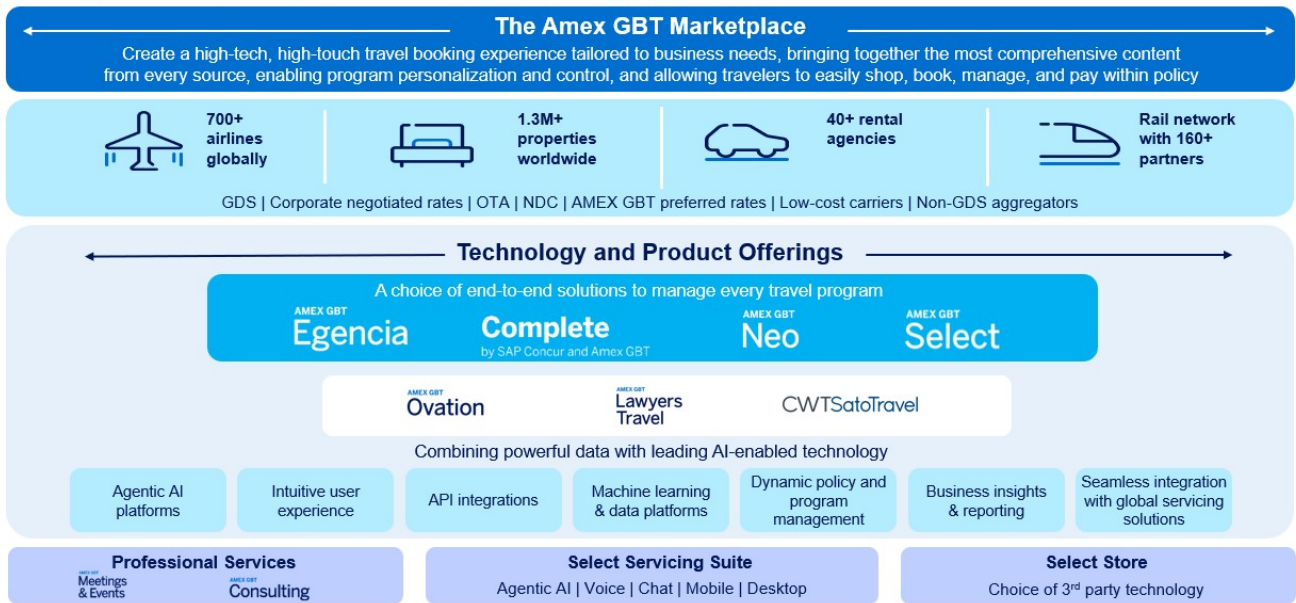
The Amex GBT Marketplace

Create a high-tech, high-touch travel booking experience tailored to business needs, bringing together the most comprehensive content from every source, enabling program personalization and control, and allowing travelers to easily shop, book, manage, and pay within policy

700+ airlines globally

1.3M+ properties worldwide

40+ rental agencies

Rail network with 160+ partners

GDS | Corporate negotiated rates | OTA | NDC | AMEX GBT preferred rates | Low-cost carriers | Non-GDS aggregators

Technology and Product Offerings

A choice of end-to-end solutions to manage every travel program

AMEX GBT Egencia

Complete by SAP Concur and Amex GBT

AMEX GBT Neo

AMEX GBT Select

AMEX GBT Ovation

AMEX GBT Lawyers Travel

CWTSatoTravel

Combining powerful data with leading AI-enabled technology

Agentic AI platforms

Intuitive user experience

API integrations

Machine learning & data platforms

Dynamic policy and program management

Business insights & reporting

Seamless integration with global servicing solutions

Professional Services

AMEX GBT Meetings & Events

AMEX GBT Consulting

Select Servicing Suite

Agentic AI | Voice | Chat | Mobile | Desktop

Select Store

Choice of 3$^{rd}$ party technology